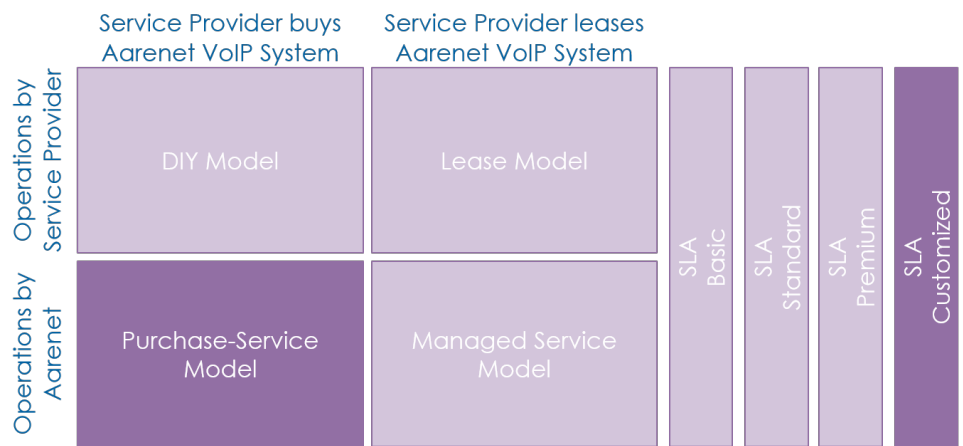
Service Provider buys Aarenet VoIP System

Service Provider leases Aarenet VoIP System

Operations by Service Provider

DIY Model

Lease Model

Operations by Aarenet

Purchase-Service Model

Managed Service Model

SLA Basic

SLA Standard

SLA Premium

SLA Customized